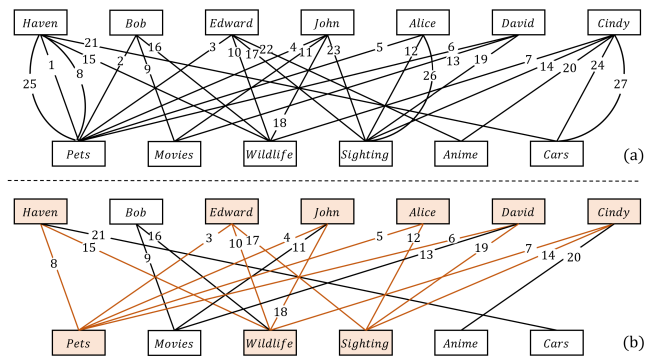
Haven Bob Edward John Alice David Cindy

21 1 8 15 25 2 16 9 3 10 17 22 4 11 23 18 5 12 26 6 13 19 7 14 20 24 27

Pets Movies Wildlife Sighting Anime Cars

(a)

Haven Bob Edward John Alice David Cindy

21 8 15 16 9 3 10 17 4 11 18 5 12 6 13 19 7 14 20

Pets Movies Wildlife Sighting Anime Cars

(b)